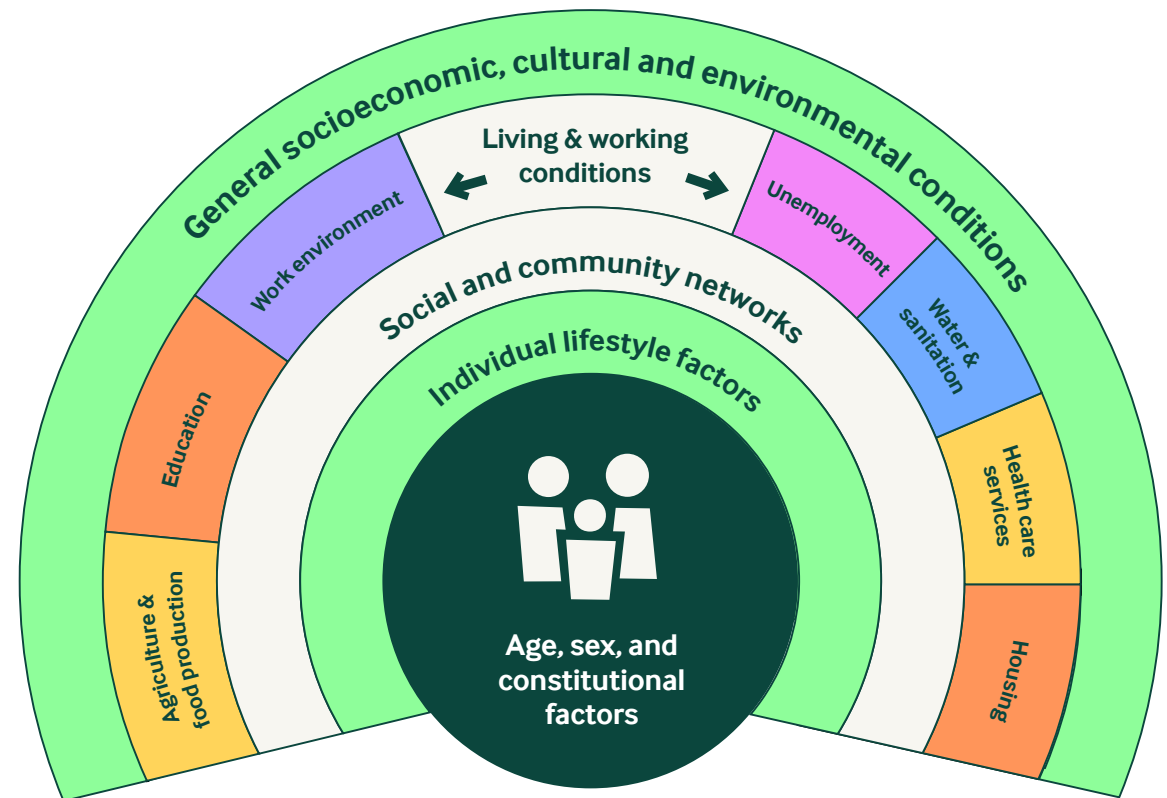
General socioeconomic, cultural and environmental conditions

Living & working conditions

Work environment

Unemployment

Education

Water & sanitation

Agriculture & food production

Health care services

Housing

Social and community networks

Individual lifestyle factors

Age, sex, and constitutional factors